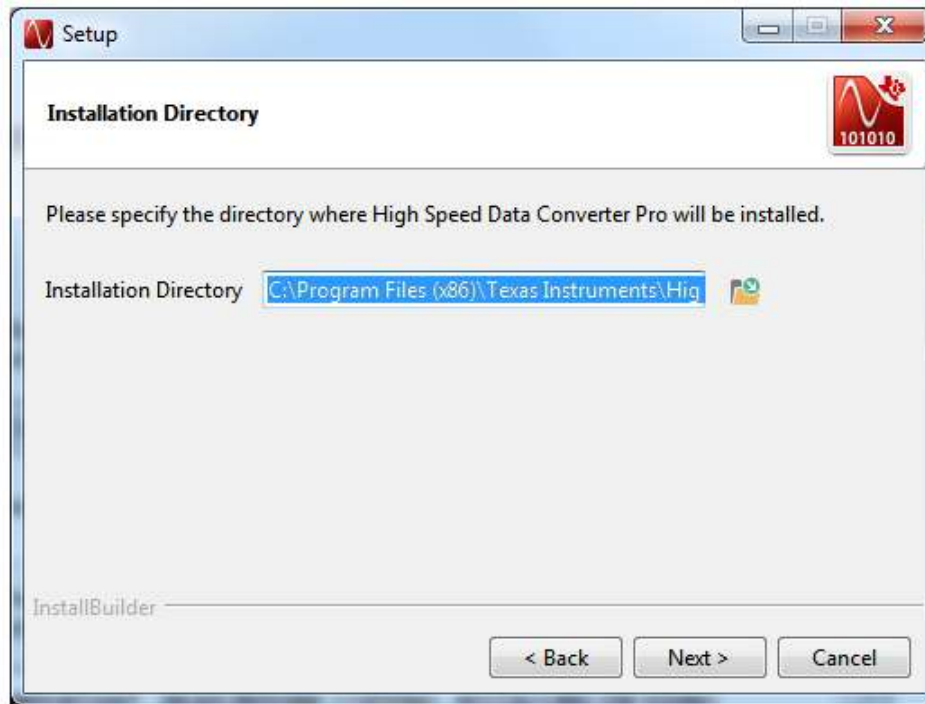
Setup

Installation Directory

101010

Please specify the directory where High Speed Data Converter Pro will be installed.

Installation Directory C:\Program Files (x86)\Texas Instruments\Hig

InstallBuilder

< Back Next > Cancel